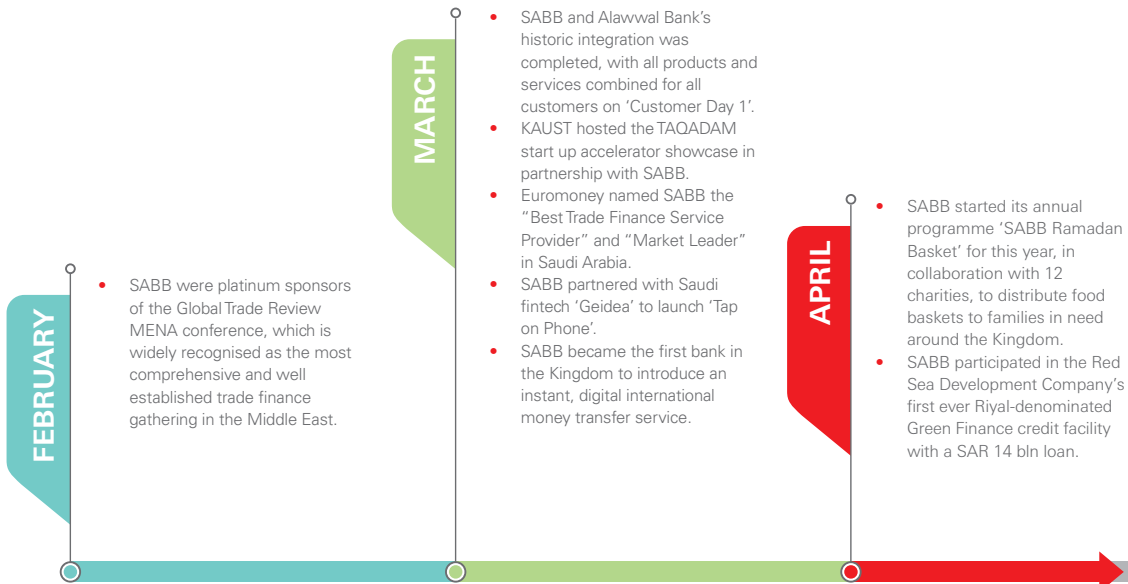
FEBRUARY

- SABB were platinum sponsors of the Global Trade Review MENA conference, which is widely recognised as the most comprehensive and well established trade finance gathering in the Middle East.

MARCH

- SABB and Alawwal Bank's historic integration was completed, with all products and services combined for all customers on 'Customer Day 1'.
- KAUST hosted the TAQADAM start up accelerator showcase in partnership with SABB.
- Euromoney named SABB the "Best Trade Finance Service Provider" and "Market Leader" in Saudi Arabia.
- SABB partnered with Saudi fintech 'Geidea' to launch 'Tap on Phone'.
- SABB became the first bank in the Kingdom to introduce an instant, digital international money transfer service.

APRIL

- SABB started its annual programme 'SABB Ramadan Basket' for this year, in collaboration with 12 charities, to distribute food baskets to families in need around the Kingdom.
- SABB participated in the Red Sea Development Company's first ever Riyal-denominated Green Finance credit facility with a SAR 14 bln loan.